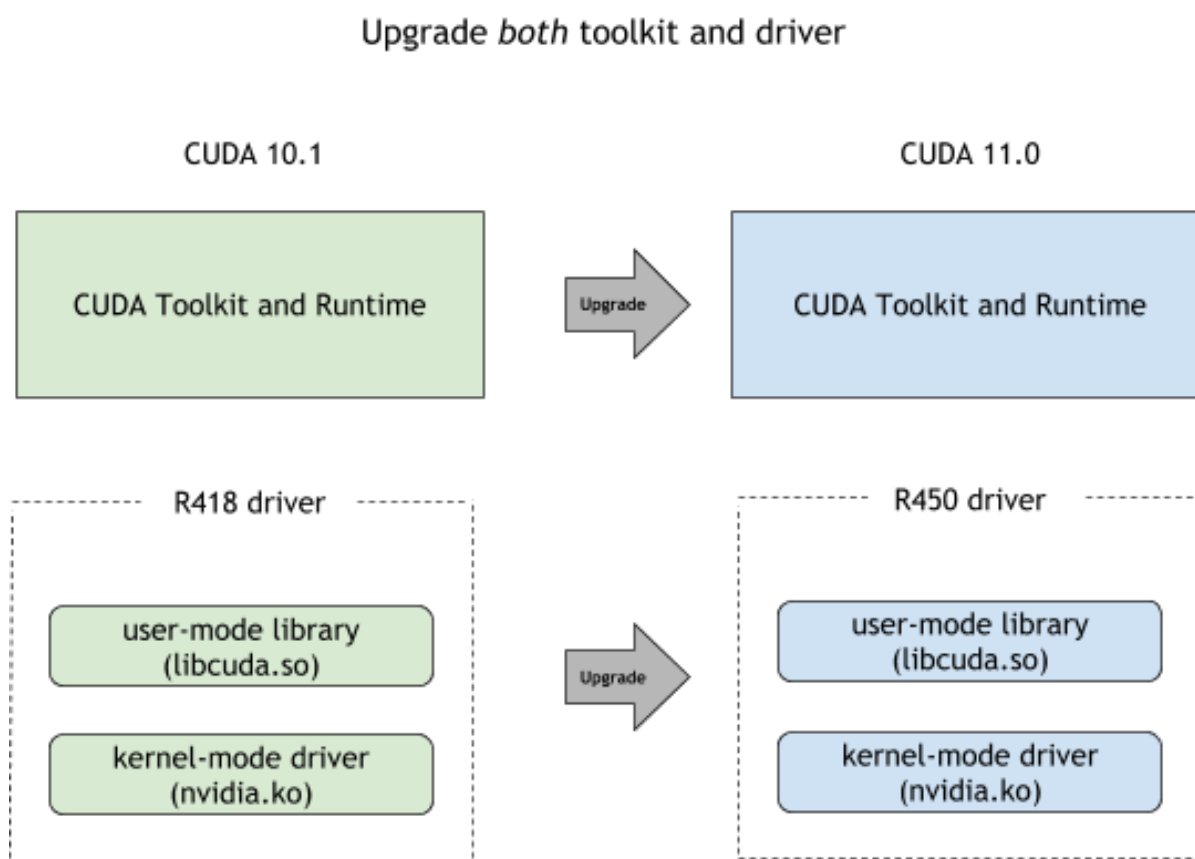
Upgrade *both* toolkit and driver

CUDA 10.1

CUDA Toolkit and Runtime

Upgrade

CUDA 11.0

CUDA Toolkit and Runtime

R418 driver

user-mode library (libcuda.so)

kernel-mode driver (nvidia.ko)

Upgrade

R450 driver

user-mode library (libcuda.so)

kernel-mode driver (nvidia.ko)